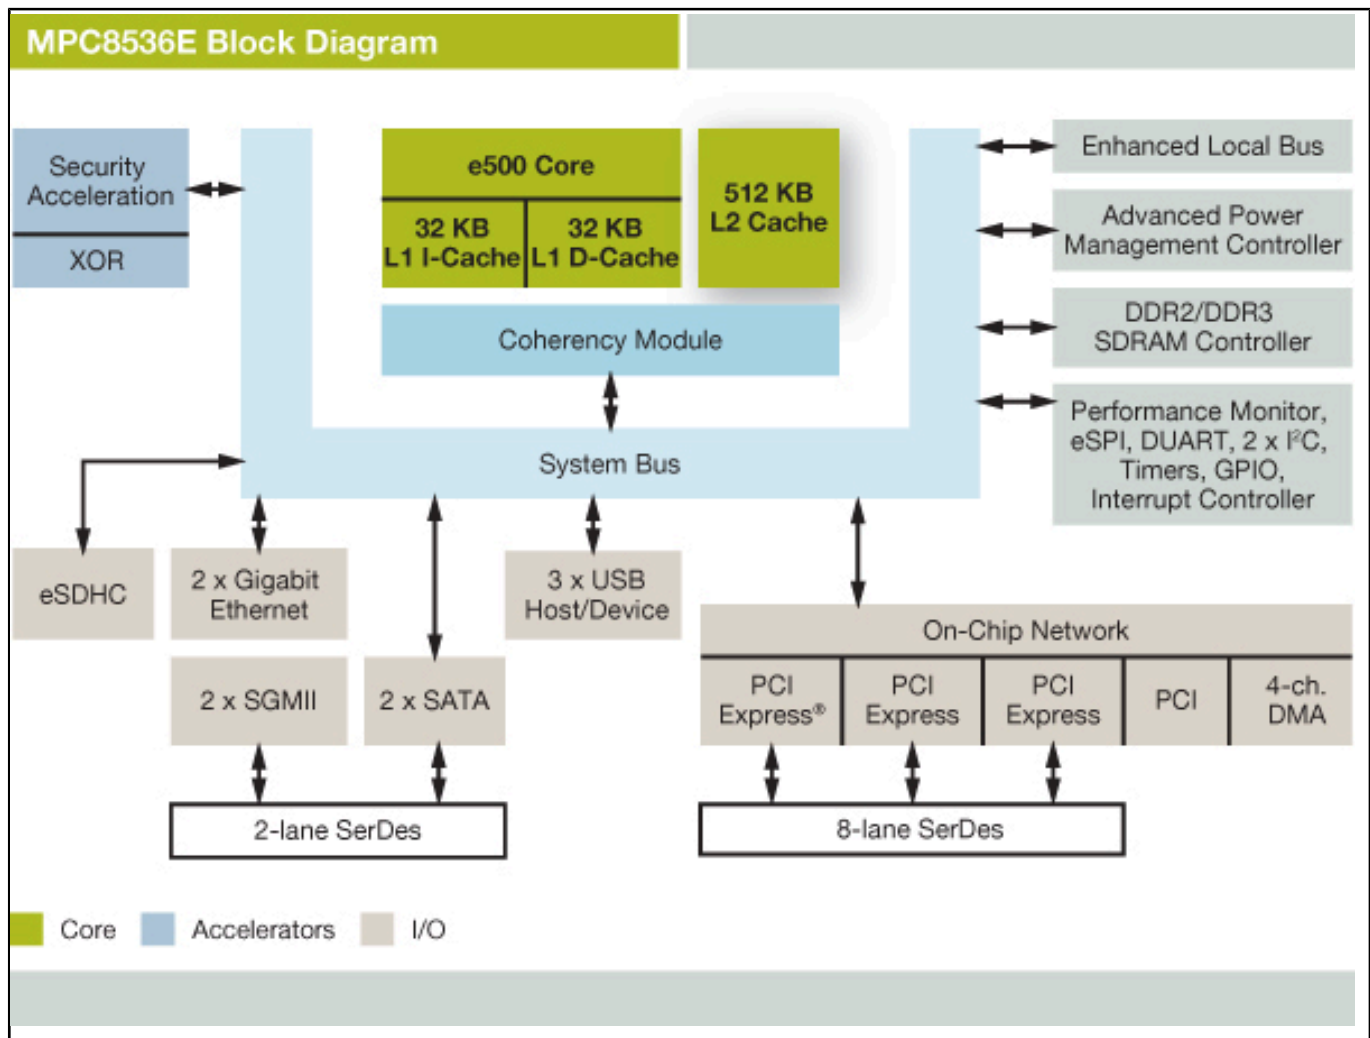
MPC8536E Block Diagram

Security Acceleration

XOR

e500 Core

32 KB L1 I-Cache

32 KB L1 D-Cache

512 KB L2 Cache

Coherency Module

System Bus

Enhanced Local Bus

Advanced Power Management Controller

DDR2/DDR3 SDRAM Controller

Performance Monitor, eSPI, DUART, 2 x I²C, Timers, GPIO, Interrupt Controller

eSDHC

2 x Gigabit Ethernet

3 x USB Host/Device

2 x SGMII

2 x SATA

On-Chip Network

| PCI Express® | PCI Express | PCI Express | PCI | 4-ch. DMA |
|---|---|---|---|---|

2-lane SerDes

8-lane SerDes

Core Accelerators I/O